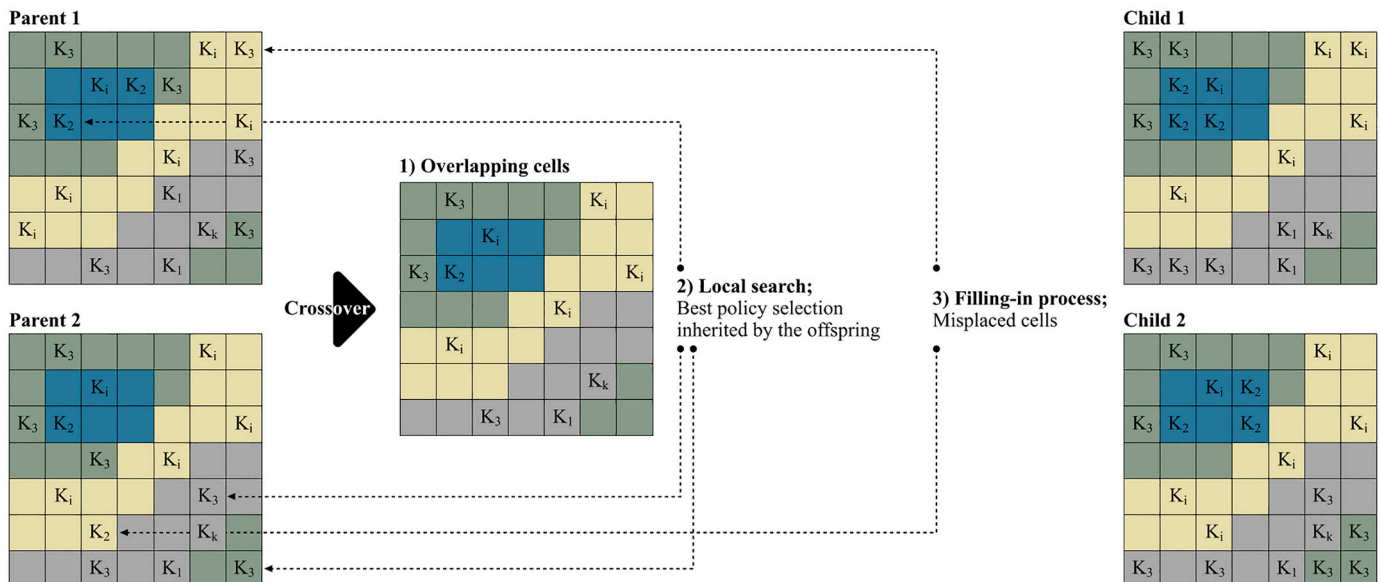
Parent 1

| | $K_3$ | | | | $K_i$ | $K_3$ |
|---|---|---|---|---|---|---|
| | | $K_i$ | $K_2$ | $K_3$ | | |
| $K_3$ | $K_2$ | | | | | $K_i$ |
| | | | | $K_i$ | | $K_3$ |
| | $K_i$ | | | $K_1$ | | |
| $K_i$ | | | | | $K_k$ | $K_3$ |
| | | $K_3$ | | $K_1$ | | |

Parent 2

| | $K_3$ | | | | $K_i$ | |
|---|---|---|---|---|---|---|
| | | $K_i$ | | | | |
| $K_3$ | $K_2$ | | | | | $K_i$ |
| | | $K_3$ | | $K_i$ | | |
| | $K_i$ | | | | $K_3$ | |
| | | $K_2$ | | | $K_k$ | |
| | | $K_3$ | | $K_1$ | | $K_3$ |

Crossover

1) Overlapping cells

| | $K_3$ | | | | $K_i$ | |
|---|---|---|---|---|---|---|
| | | $K_i$ | | | | |
| $K_3$ | $K_2$ | | | | | $K_i$ |
| | | | | $K_i$ | | |
| | $K_i$ | | | | | |
| | | | | | $K_k$ | |
| | | $K_3$ | | $K_1$ | | |

2) Local search; Best policy selection inherited by the offspring

3) Filling-in process; Misplaced cells

Child 1

| $K_3$ | $K_3$ | | | | $K_i$ | $K_i$ |
|---|---|---|---|---|---|---|
| | $K_2$ | $K_i$ | | | | |
| $K_3$ | $K_2$ | $K_2$ | | | | $K_i$ |
| | | | | $K_i$ | | |
| | $K_i$ | | | | | |
| | | | | $K_1$ | $K_k$ | |
| $K_3$ | $K_3$ | $K_3$ | | $K_1$ | | |

Child 2

| | $K_3$ | | | | $K_i$ | |
|---|---|---|---|---|---|---|
| | | $K_i$ | $K_2$ | | | |
| $K_3$ | $K_2$ | | $K_2$ | | | $K_i$ |
| | | | | $K_i$ | | |
| | $K_i$ | | | | $K_3$ | |
| | | $K_i$ | | | $K_k$ | $K_3$ |
| $K_3$ | | $K_3$ | | $K_1$ | $K_3$ | $K_3$ |